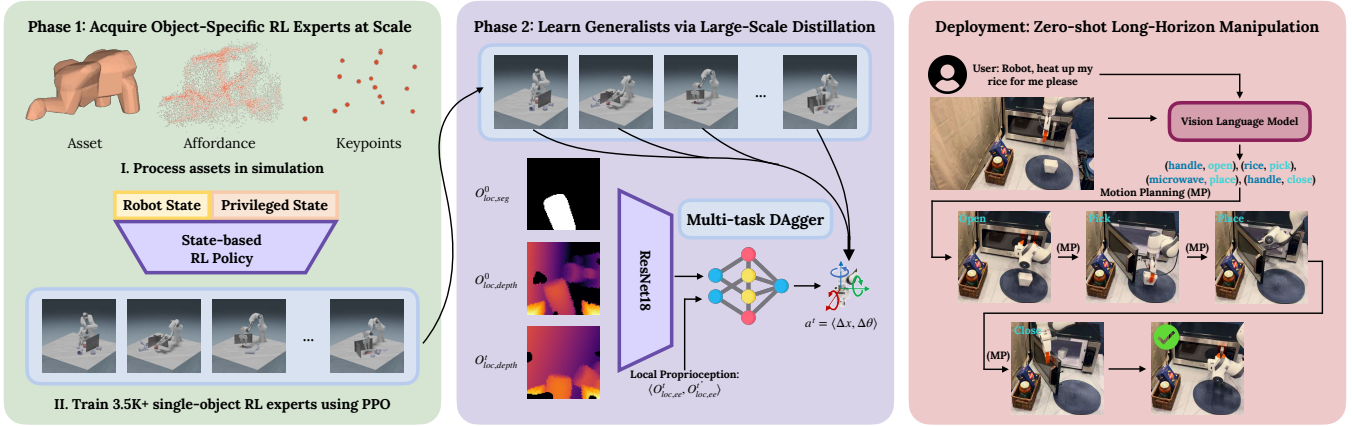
Phase 1: Acquire Object-Specific RL Experts at Scale

Asset

Affordance

Keypoints

I. Process assets in simulation

Robot State

Privileged State

State-based RL Policy

...

II. Train 3.5K+ single-object RL experts using PPO

Phase 2: Learn Generalists via Large-Scale Distillation

...

$O^0_{loc,seg}$

$O^0_{loc,depth}$

$O^t_{loc,depth}$

ResNet18

Multi-task DAgger

$a^t = \langle \Delta x, \Delta\theta \rangle$

Local Proprioception: $\langle O^t_{loc,ee}, O^{t'}_{loc,ee} \rangle$

Deployment: Zero-shot Long-Horizon Manipulation

User: Robot, heat up my rice for me please

Vision Language Model

(handle, open), (rice, pick), (microwave, place), (handle, close)

Motion Planning (MP)

Open

(MP)

Pick

(MP)

Place

(MP)

Close